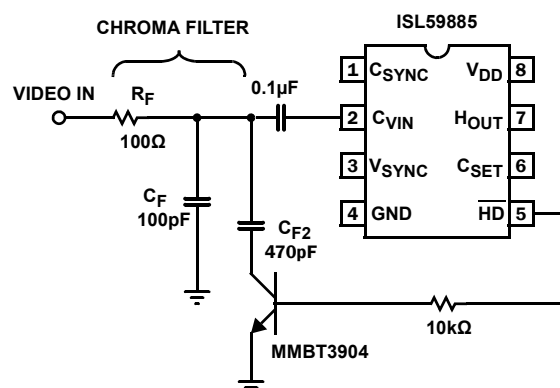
CHROMA FILTER

ISL59885

VIDEO IN

$R_F$

100Ω

0.1µF

$C_F$
100pF

$C_{F2}$
470pF

MMBT3904

10kΩ

1 $C_{SYNC}$

2 $C_{VIN}$

3 $V_{SYNC}$

4 GND

$V_{DD}$ 8

$H_{OUT}$ 7

$C_{SET}$ 6

$\overline{HD}$ 5